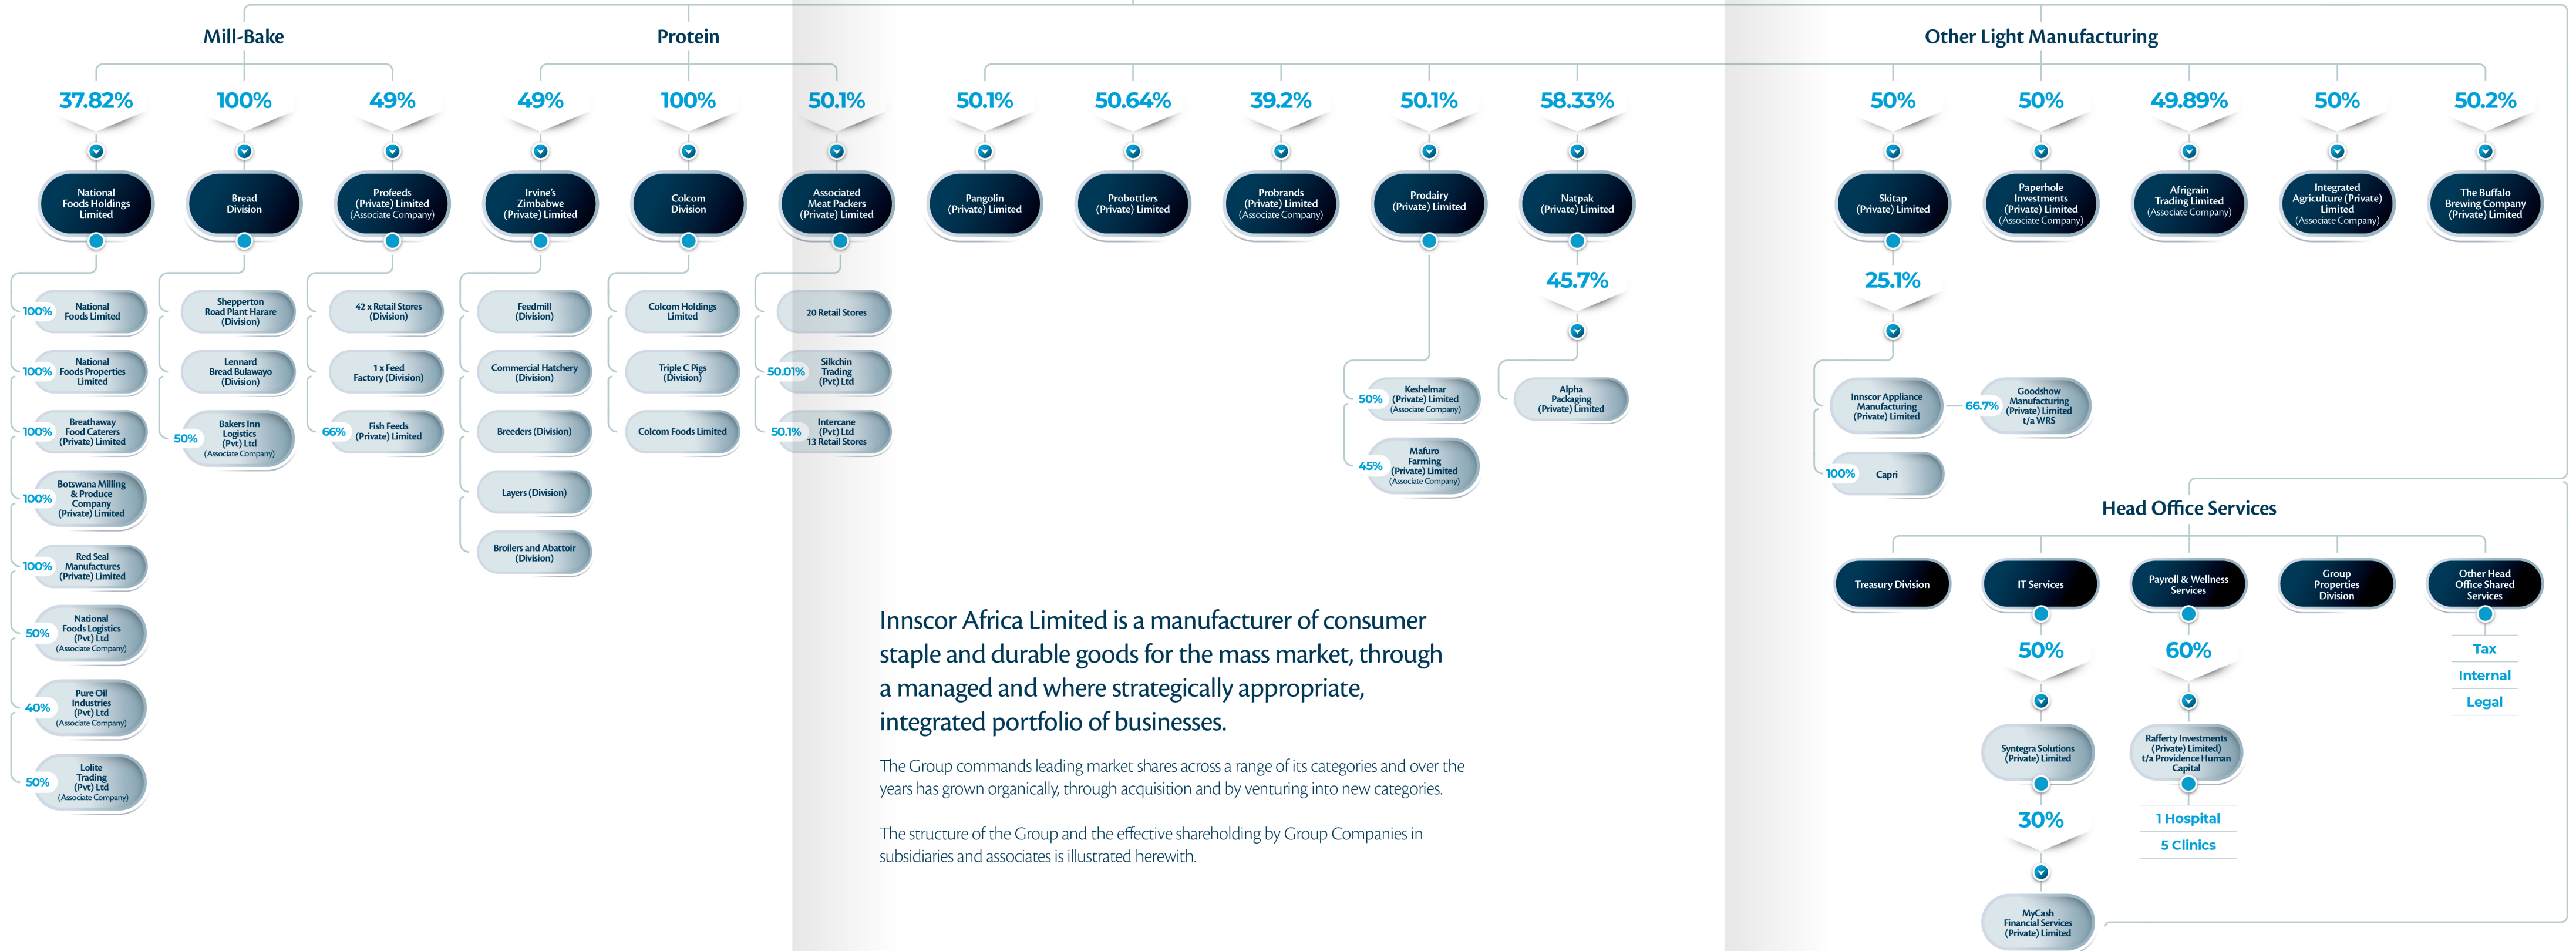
Mill-Bake

Protein

Other Light Manufacturing

37.82%
National Foods Holdings Limited

100% National Foods Limited
100% National Foods Properties Limited
100% Breathaway Food Caterers (Private) Limited
100% Botswana Milling & Produce Company (Private) Limited
100% Red Seal Manufactures (Private) Limited
50% National Foods Logistics (Pvt) Ltd (Associate Company)
40% Pure Oil Industries (Pvt) Ltd (Associate Company)
50% Lolite Trading (Pvt) Ltd (Associate Company)

100%
Bread Division

Shepperton Road Plant Harare (Division)
Lennard Bread Bulawayo (Division)
50% Bakers Inn Logistics (Pvt) Ltd (Associate Company)

49%
Profeeds (Private) Limited (Associate Company)

42 x Retail Stores (Division)
1 x Feed Factory (Division)
66% Fish Feeds (Private) Limited

49%
Irvine's Zimbabwe (Private) Limited

Feedmill (Division)
Commercial Hatchery (Division)
Breeders (Division)
Layers (Division)
Broilers and Abattoir (Division)

100%
Colcom Division

Colcom Holdings Limited
Triple C Pigs (Division)
Colcom Foods Limited

50.1%
Associated Meat Packers (Private) Limited

20 Retail Stores
50.01% Silkchin Trading (Pvt) Ltd
50.1% Intercane (Pvt) Ltd 13 Retail Stores

50.1%
Pangolin (Private) Limited

50.64%
Probottlers (Private) Limited

39.2%
Probrands (Private) Limited (Associate Company)

50.1%
Prodairy (Private) Limited

50% Keshelmar (Private) Limited (Associate Company)
45% Mafuro Farming (Private) Limited (Associate Company)

58.33%
Natpak (Private) Limited

45.7%
Alpha Packaging (Private) Limited

50%
Skitap (Private) Limited

25.1%
Innscor Appliance Manufacturing (Private) Limited
66.7% Goodshow Manufacturing (Private) Limited t/a WRS
100% Capri

50%
Paperhole Investments (Private) Limited (Associate Company)

49.89%
Afrigrain Trading Limited (Associate Company)

50%
Integrated Agriculture (Private) Limited (Associate Company)

50.2%
The Buffalo Brewing Company (Private) Limited

Head Office Services

Treasury Division

IT Services
50%
Syntegra Solutions (Private) Limited
30%
MyCash Financial Services (Private) Limited

Payroll & Wellness Services
60%
Rafferty Investments (Private) Limited) t/a Providence Human Capital
1 Hospital
5 Clinics

Group Properties Division

Other Head Office Shared Services
Tax
Internal
Legal

Innscor Africa Limited is a manufacturer of consumer staple and durable goods for the mass market, through a managed and where strategically appropriate, integrated portfolio of businesses.

The Group commands leading market shares across a range of its categories and over the years has grown organically, through acquisition and by venturing into new categories.

The structure of the Group and the effective shareholding by Group Companies in subsidiaries and associates is illustrated herewith.